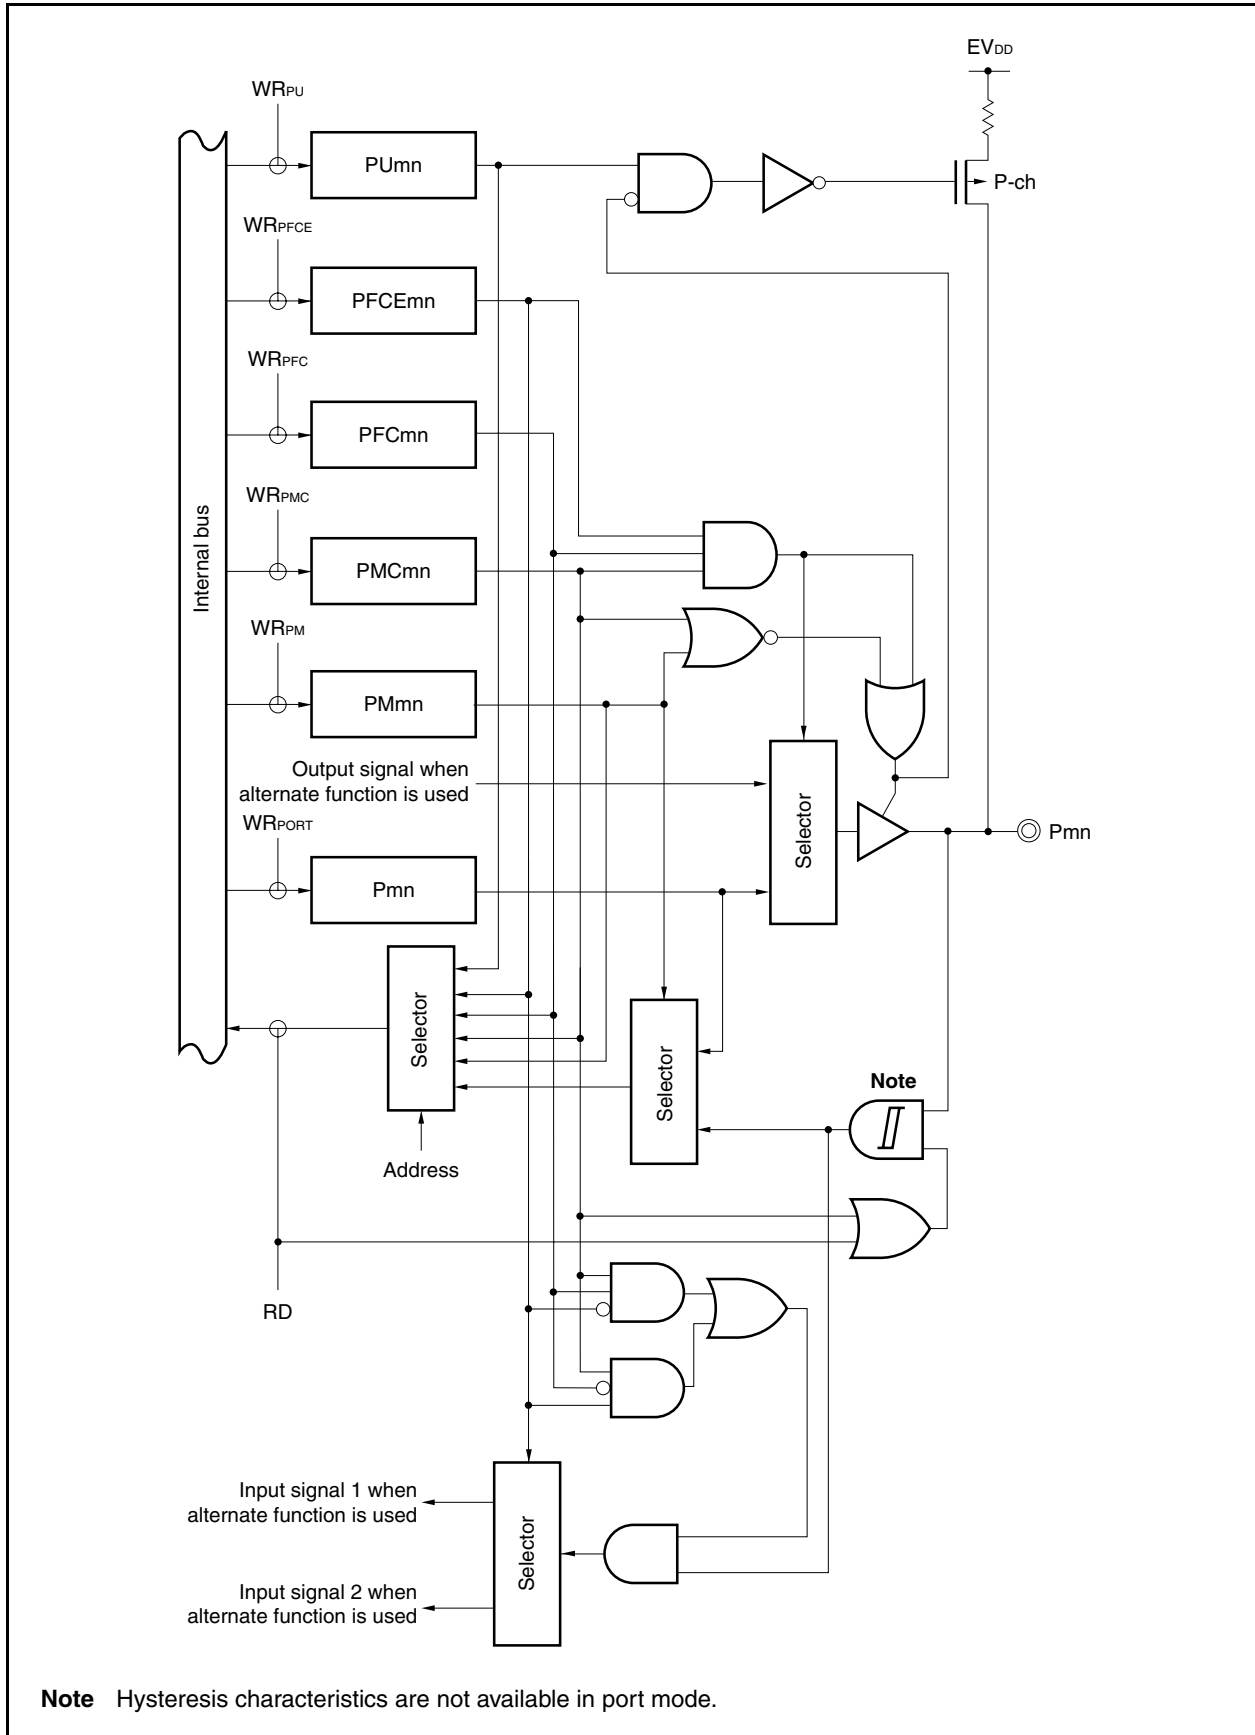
$EV_{DD}$

$WR_{PU}$

PUmn

P-ch

$WR_{PFCE}$

PFCEmn

$WR_{PFC}$

PFCmn

Internal bus

$WR_{PMC}$

PMCmn

$WR_{PM}$

PMmn

Output signal when alternate function is used

$WR_{PORT}$

Selector

Pmn

Pmn

Selector

Selector

Note

Address

RD

Input signal 1 when alternate function is used

Selector

Input signal 2 when alternate function is used

**Note** Hysteresis characteristics are not available in port mode.